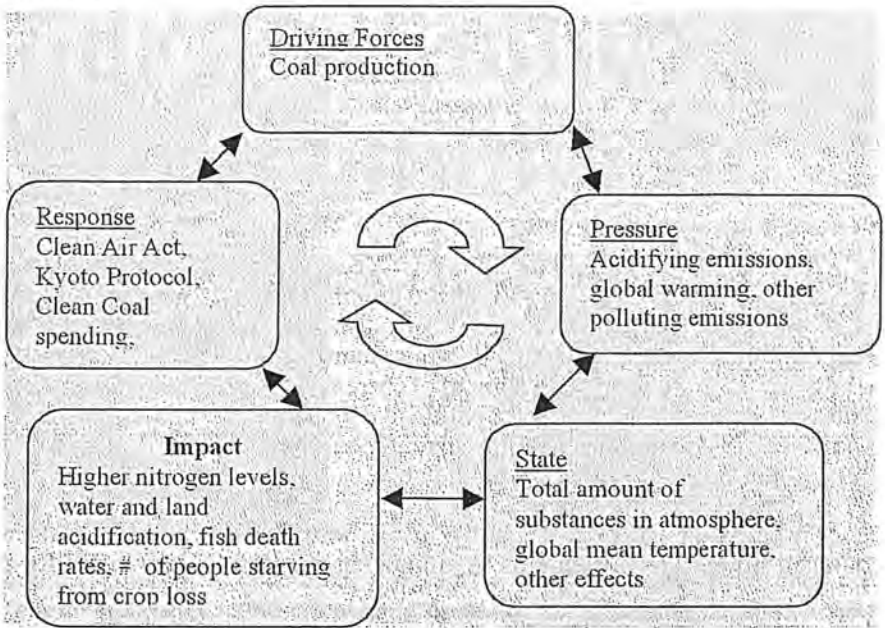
Driving Forces
Coal production

Pressure
Acidifying emissions, global warming, other polluting emissions

State
Total amount of substances in atmosphere, global mean temperature, other effects

Impact
Higher nitrogen levels, water and land acidification, fish death rates, # of people starving from crop loss

Response
Clean Air Act, Kyoto Protocol, Clean Coal spending,